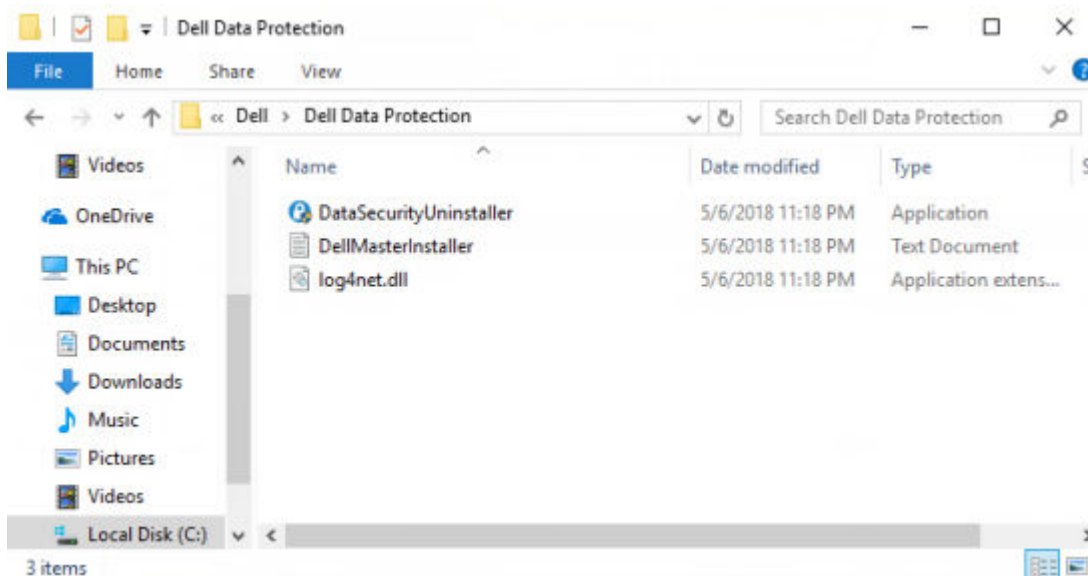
Dell Data Protection

File Home Share View

« Dell > Dell Data Protection

Search Dell Data Protection

Videos
OneDrive
This PC
Desktop
Documents
Downloads
Music
Pictures
Videos
Local Disk (C:)

| Name | Date modified | Type |
|---|---|---|
| DataSecurityUninstaller | 5/6/2018 11:18 PM | Application |
| DellMasterInstaller | 5/6/2018 11:18 PM | Text Document |
| log4net.dll | 5/6/2018 11:18 PM | Application extens... |

3 items